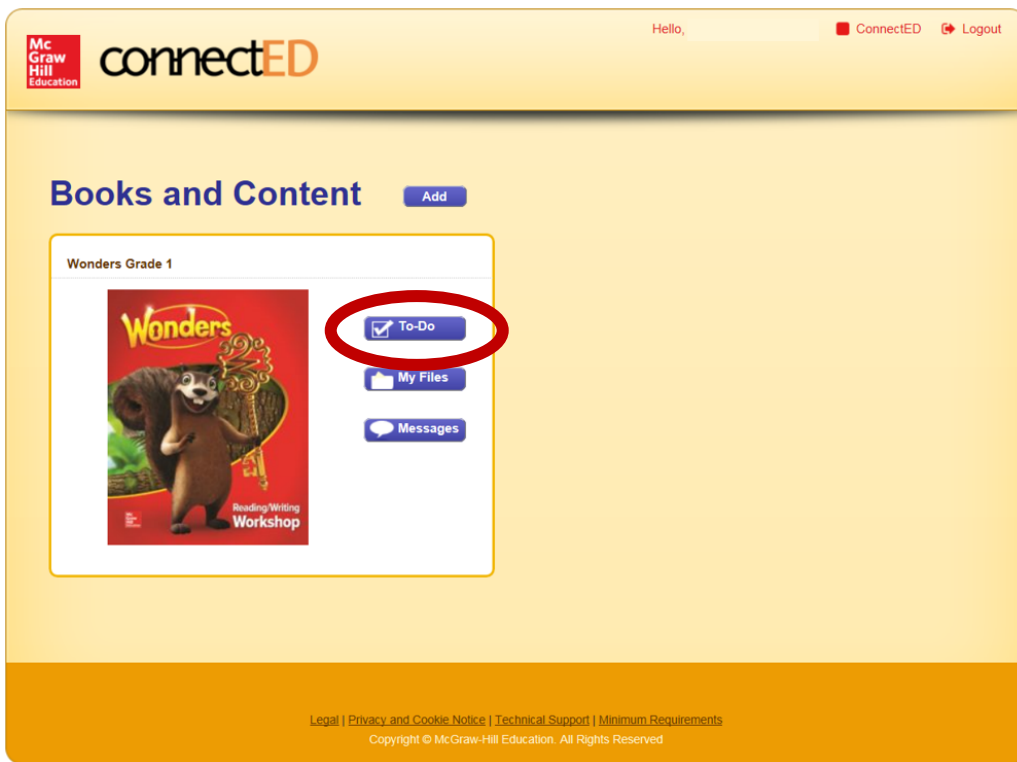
Mc Graw Hill Education

connectED

Hello,

ConnectED

Logout

Books and Content

Add

Wonders Grade 1

Wonders

2

Reading/Writing Workshop

To-Do

My Files

Messages

Legal | Privacy and Cookie Notice | Technical Support | Minimum Requirements

Copyright © McGraw-Hill Education. All Rights Reserved